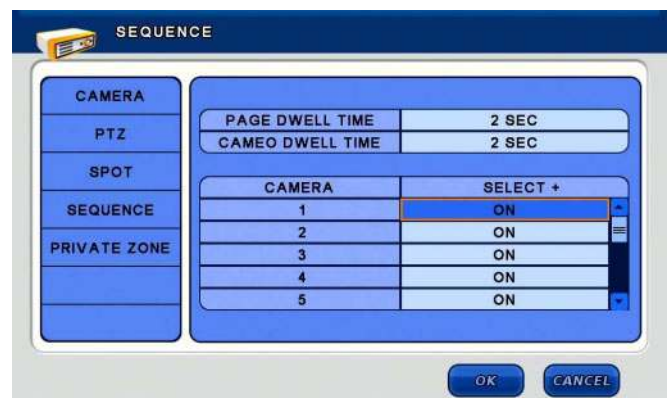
SEQUENCE

CAMERA
PTZ
SPOT
SEQUENCE
PRIVATE ZONE

| PAGE DWELL TIME | 2 SEC |
|---|---|
| CAMEO DWELL TIME | 2 SEC |

| CAMERA | SELECT + |
|---|---|
| 1 | ON |
| 2 | ON |
| 3 | ON |
| 4 | ON |
| 5 | ON |

OK
CANCEL